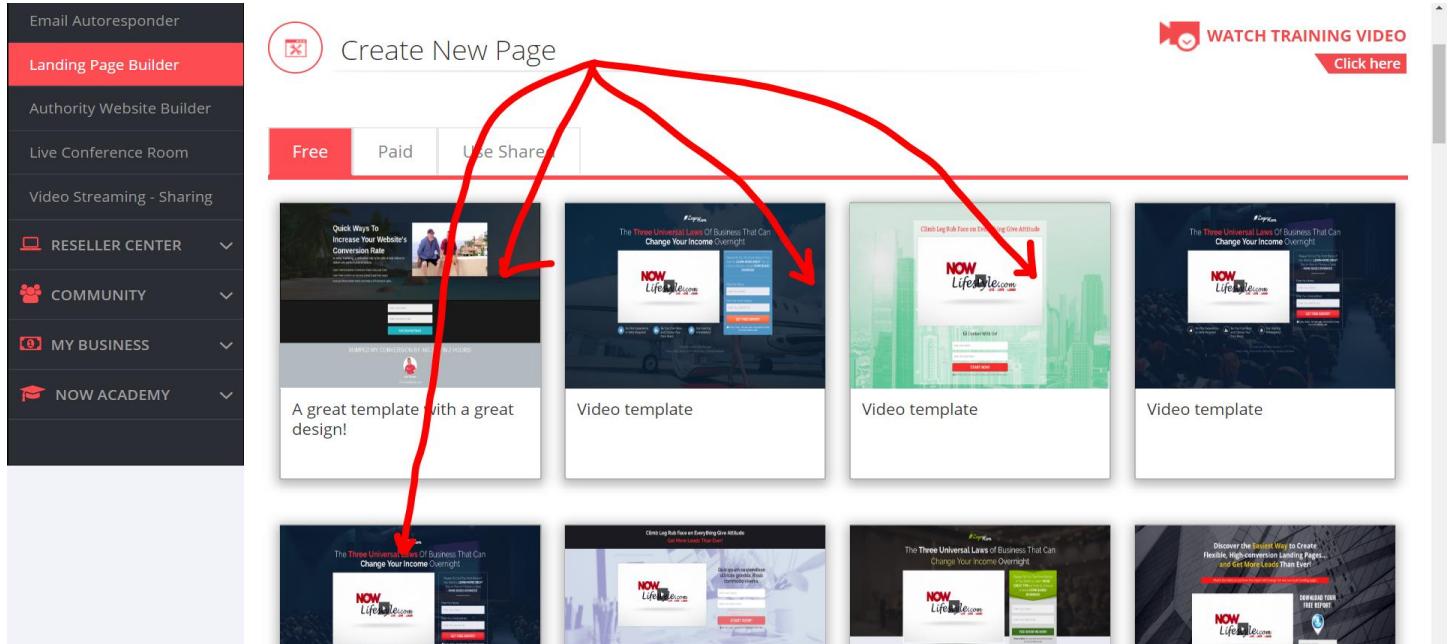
Email Autoresponder
Landing Page Builder
Authority Website Builder
Live Conference Room
Video Streaming - Sharing
RESELLER CENTER
COMMUNITY
MY BUSINESS
NOW ACADEMY

Create New Page

WATCH TRAINING VIDEO
Click here

Free
Paid
Use Shared

Quick Ways To Increase Your Website's Conversion Rate

A great template with a great design!

The Three Universal Laws Of Business That Can Change Your Income Overnight

NOW Lifestyle.com

Video template

Climb Leg Rub Face on Everything Give Attitude

Video template

The Three Universal Laws Of Business That Can Change Your Income Overnight

Video template

The Three Universal Laws Of Business That Can Change Your Income Overnight

Climb Leg Rub Face on Everything Give Attitude
Get More Leads Than Ever!

The Three Universal Laws Of Business That Can Change Your Income Overnight

Discover the Easiest Way to Create Flexible, High-conversion Landing Pages... and Get More Leads Than Ever!

DOWNLOAD YOUR FREE REPORT